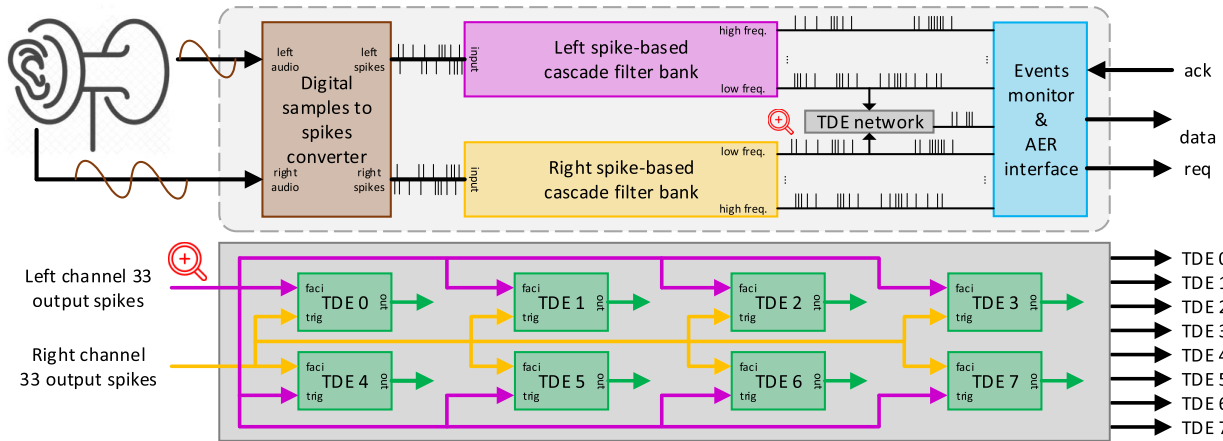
left audio

left spikes

Digital samples to spikes converter

right audio

right spikes

input

Left spike-based cascade filter bank

high freq.

low freq.

TDE network

input

Right spike-based cascade filter bank

low freq.

high freq.

Events monitor & AER interface

ack

data

req

Left channel 33 output spikes

Right channel 33 output spikes

faci
TDE 0
trig
out

faci
TDE 1
trig
out

faci
TDE 2
trig
out

faci
TDE 3
trig
out

faci
TDE 4
trig
out

faci
TDE 5
trig
out

faci
TDE 6
trig
out

faci
TDE 7
trig
out

TDE 0
TDE 1
TDE 2
TDE 3
TDE 4
TDE 5
TDE 6
TDE 7